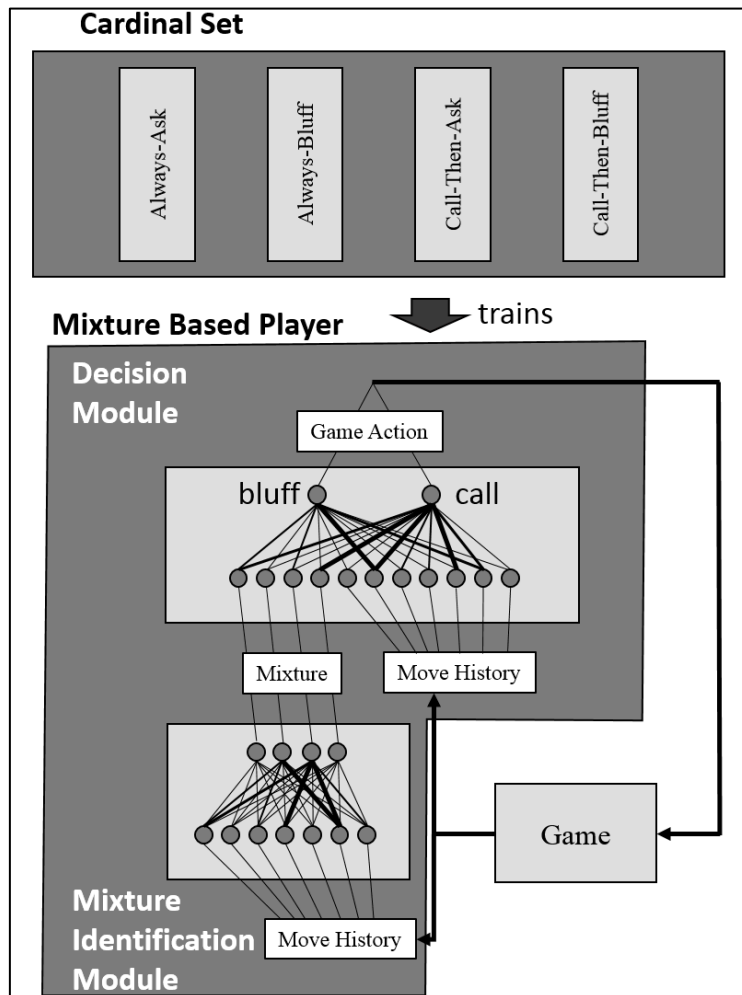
Cardinal Set

Always-Ask

Always-Bluff

Call-Then-Ask

Call-Then-Bluff

trains

Mixture Based Player

Decision Module

Game Action

bluff

call

Mixture

Move History

Game

Mixture Identification Module

Move History